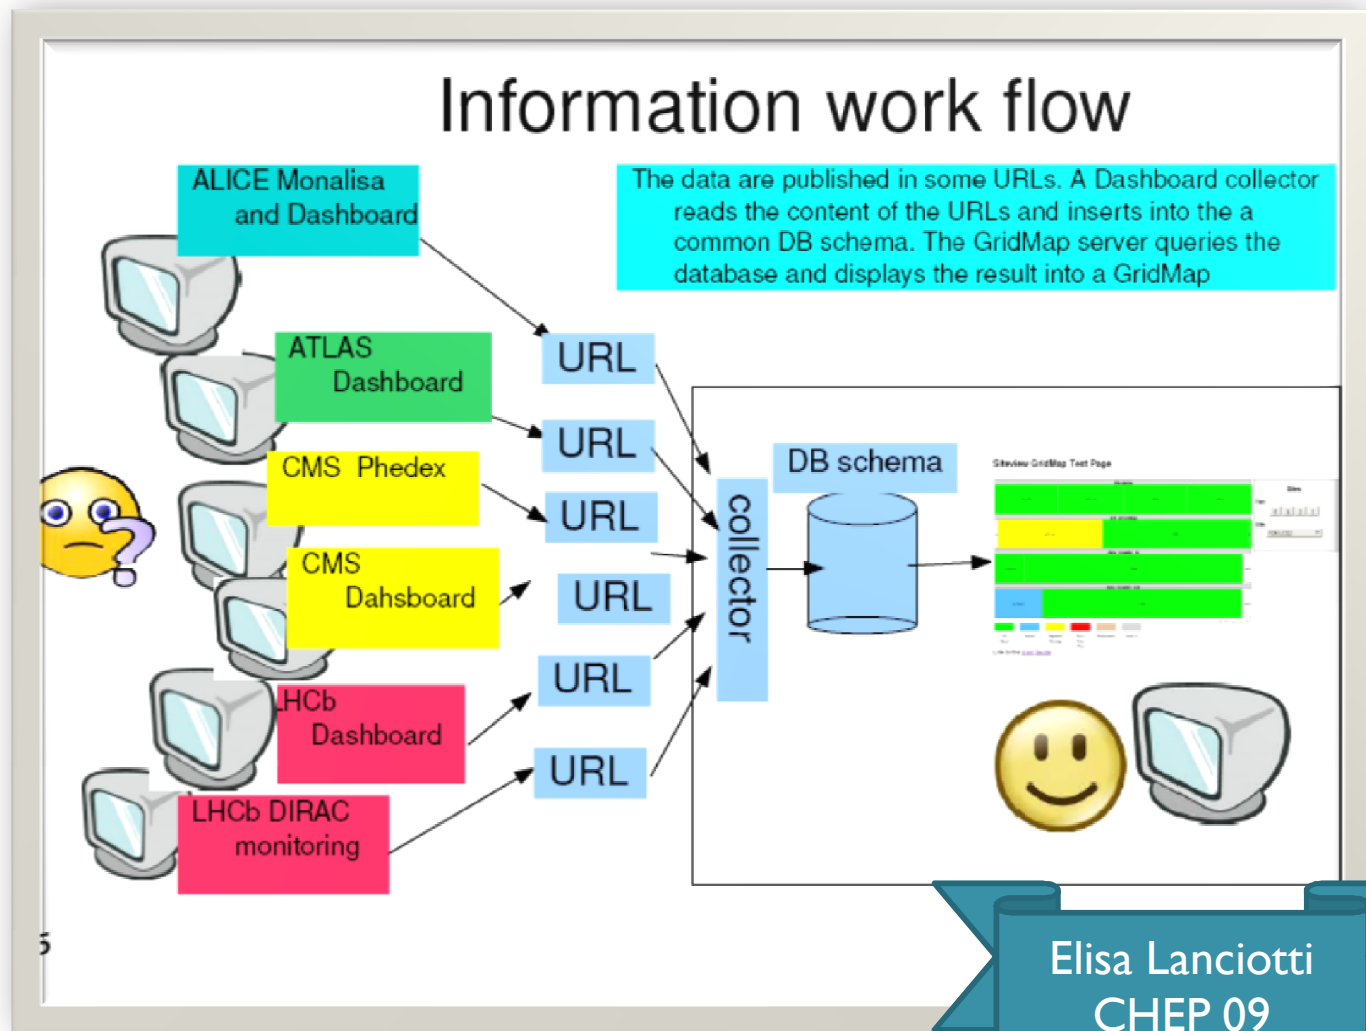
Information work flow

ALICE Monalisa and Dashboard

The data are published in some URLs. A Dashboard collector reads the content of the URLs and inserts into the a common DB schema. The GridMap server queries the database and displays the result into a GridMap

ATLAS Dashboard

CMS Phedex

CMS Dahsboard

HCb Dashboard

LHCb DIRAC monitoring

URL

URL

URL

URL

URL

URL

collector

DB schema

Siteview GridMap Test Page

5

Elisa Lanciotti
CHEP 09